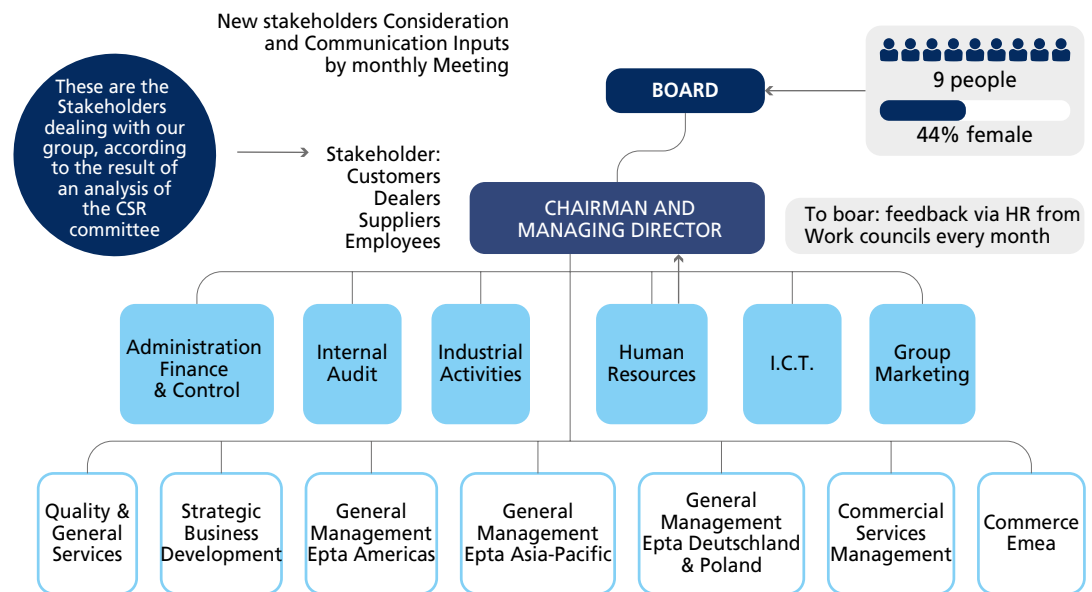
New stakeholders Consideration and Communication Inputs by monthly Meeting

These are the Stakeholders dealing with our group, according to the result of an analysis of the CSR committee

Stakeholder:
Customers
Dealers
Suppliers
Employees

BOARD

9 people

44% female

CHAIRMAN AND MANAGING DIRECTOR

To boar: feedback via HR from Work councils every month

Administration Finance & Control

Internal Audit

Industrial Activities

Human Resources

I.C.T.

Group Marketing

Quality & General Services

Strategic Business Development

General Management Epta Americas

General Management Epta Asia-Pacific

General Management Epta Deutschland & Poland

Commercial Services Management

Commerce Emea